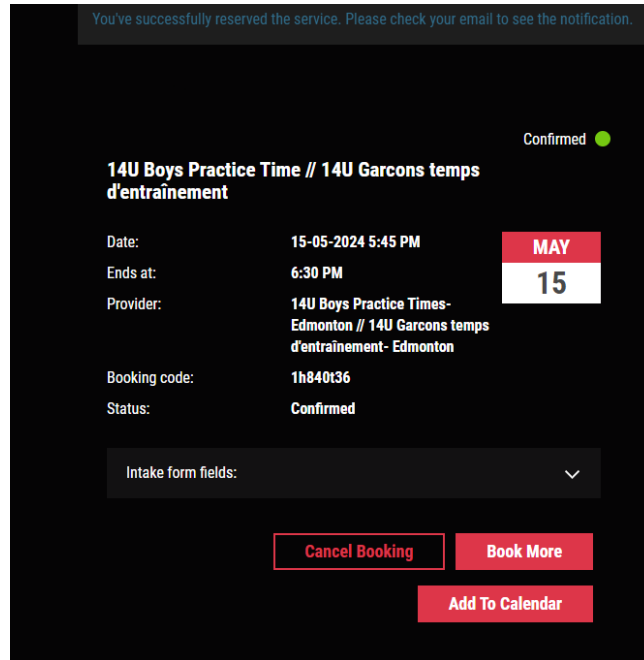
You've successfully reserved the service. Please check your email to see the notification.

Confirmed

14U Boys Practice Time // 14U Garcons temps d'entraînement

MAY
15

| | |
|---|---|
| Date: | 15-05-2024 5:45 PM |
| Ends at: | 6:30 PM |
| Provider: | 14U Boys Practice Times- Edmonton // 14U Garcons temps d'entraînement- Edmonton |
| Booking code: | 1h840t36 |
| Status: | Confirmed |

Intake form fields:

Cancel Booking
Book More
Add To Calendar